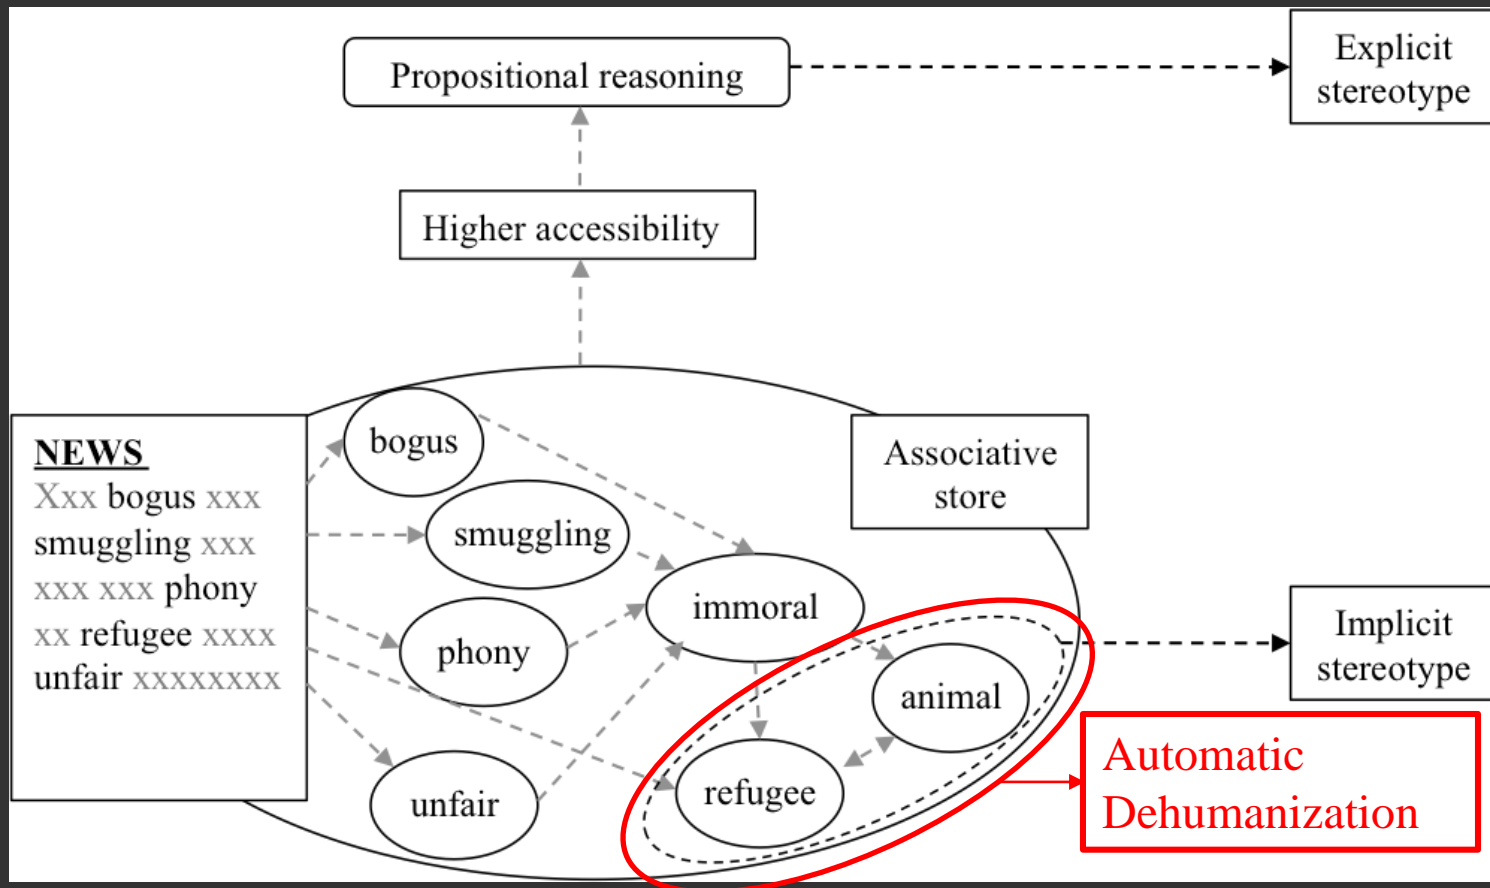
Propositional reasoning

Explicit stereotype

Higher accessibility

NEWS
Xxx bogus xxx
smuggling xxx
xxx xxx phony
xx refugee xxxx
unfair xxxxxxxx

bogus

smuggling

phony

unfair

immoral

animal

refugee

Associative store

Implicit stereotype

Automatic Dehumanization